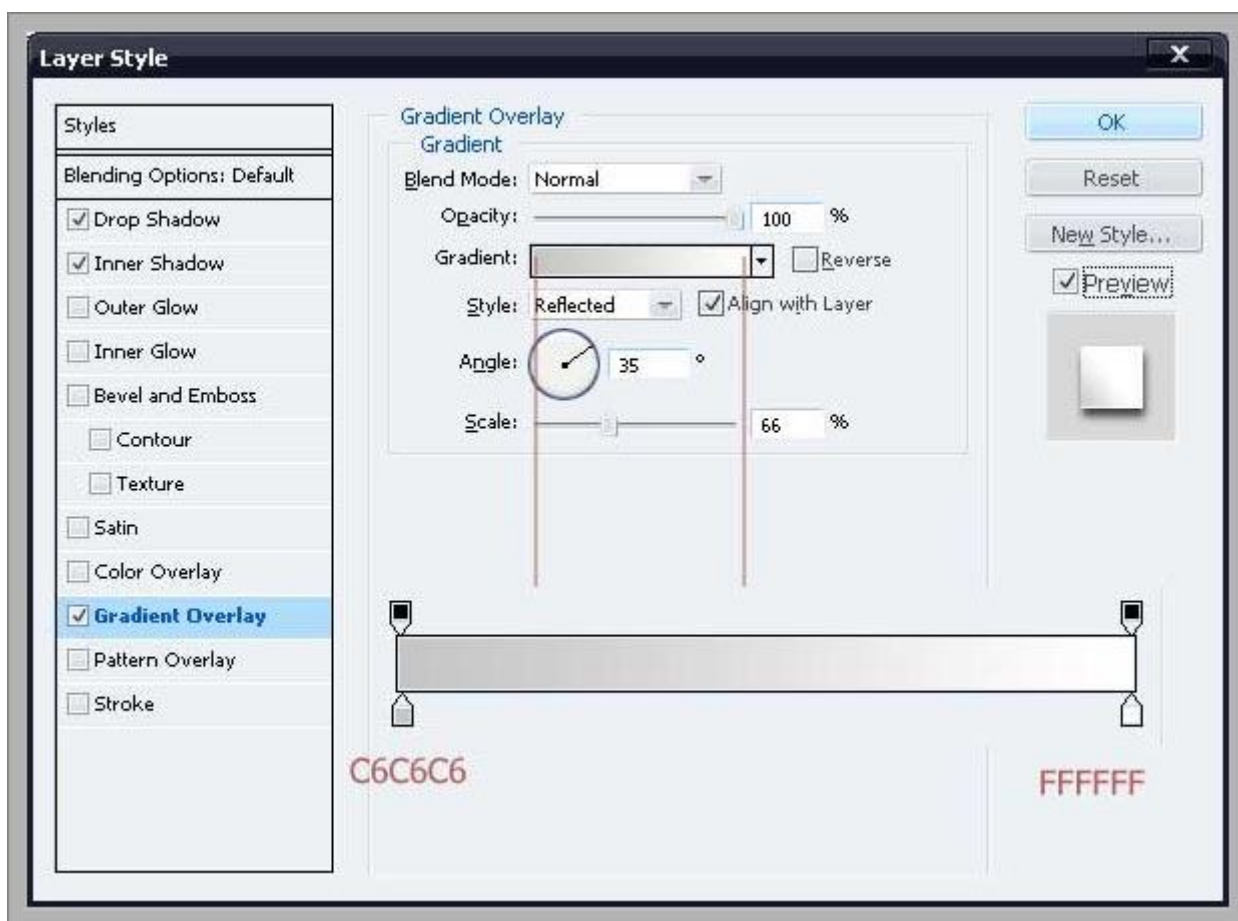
Layer Style

Styles
Blending Options: Default
Drop Shadow
Inner Shadow
Outer Glow
Inner Glow
Bevel and Emboss
Contour
Texture
Satin
Color Overlay
Gradient Overlay
Pattern Overlay
Stroke

Gradient Overlay
Gradient
Blend Mode: Normal
Opacity: 100 %
Gradient: Reverse
Style: Reflected Align with Layer
Angle: 35 °
Scale: 66 %

OK
Reset
New Style...
Preview

C6C6C6
FFFFFF